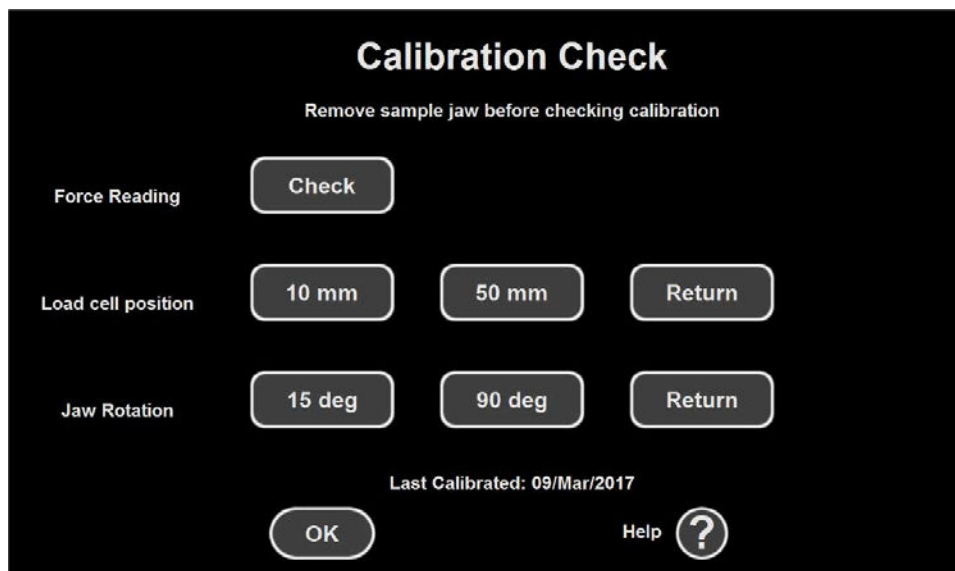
Calibration Check

Remove sample jaw before checking calibration

Force Reading

Check

Load cell position

10 mm

50 mm

Return

Jaw Rotation

15 deg

90 deg

Return

Last Calibrated: 09/Mar/2017

OK

Help

?